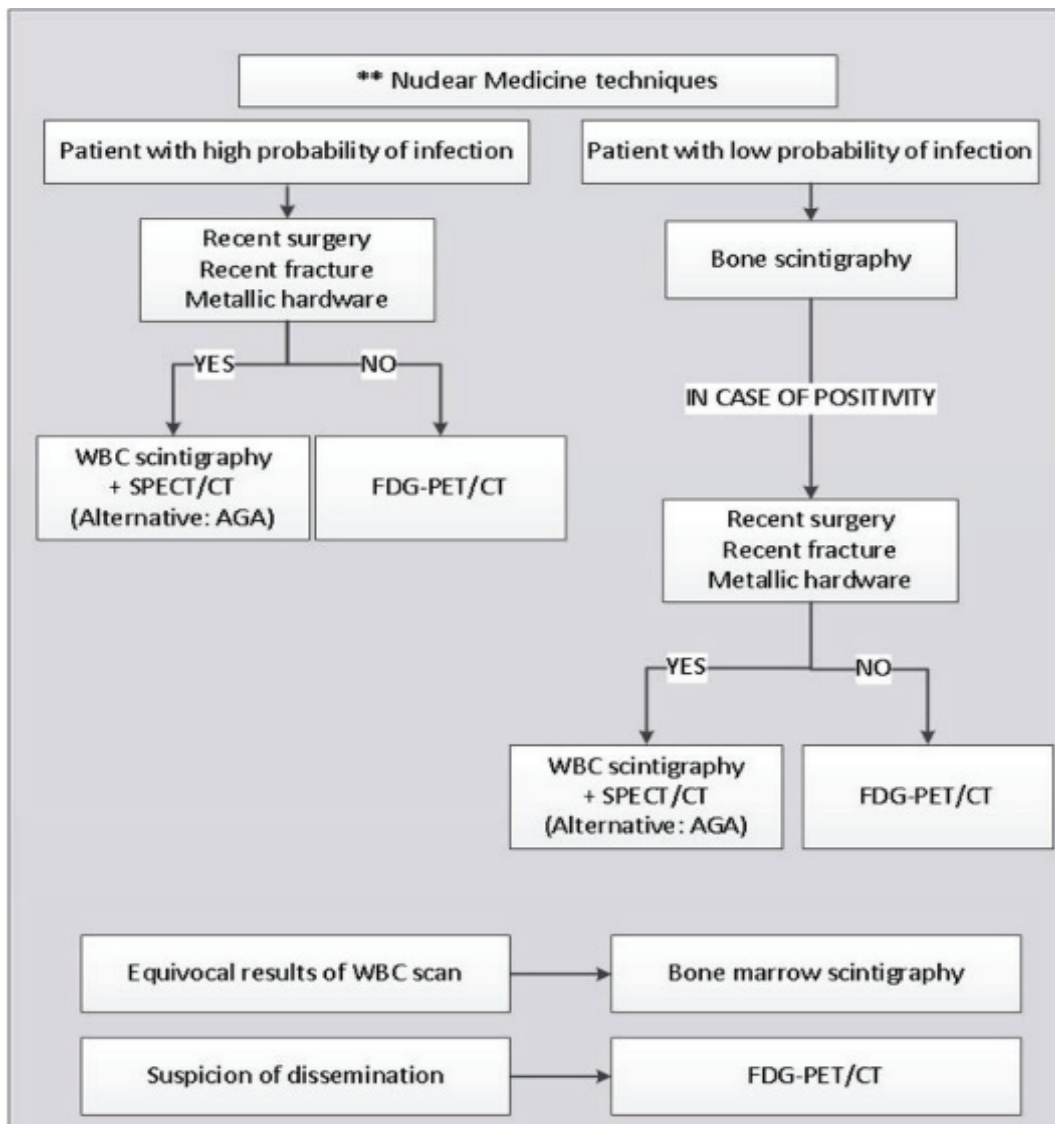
** Nudear Medicine techniques

Patient with high probability of infection

Recent surgery
Recent fracture
Metallic hardware

YES

NO

WBC scintigraphy
+ SPECT/CT
(Alternative: AGA)

FDG-PET/CT

Patient with low probability of infection

Bone scintigraphy

IN CASE OF POSITIVITY

Recent surgery
Recent fracture
Metallic hardware

YES

NO

WBC scintigraphy
+ SPECT/CT
(Alternative: AGA)

FDG-PET/CT

Equivocal results of WBC scan

Bone marrow scintigraphy

Suspicion of dissemination

FDG-PET/CT